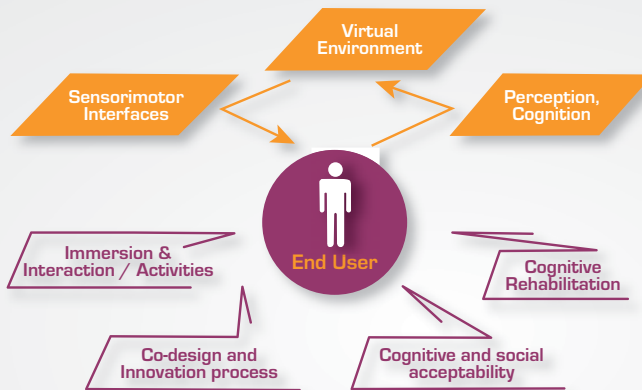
Virtual Environment

Sensorimotor Interfaces

Perception, Cognition

End User

Immersion & Interaction / Activities

Cognitive Rehabilitation

Co-design and Innovation process

Cognitive and social acceptability